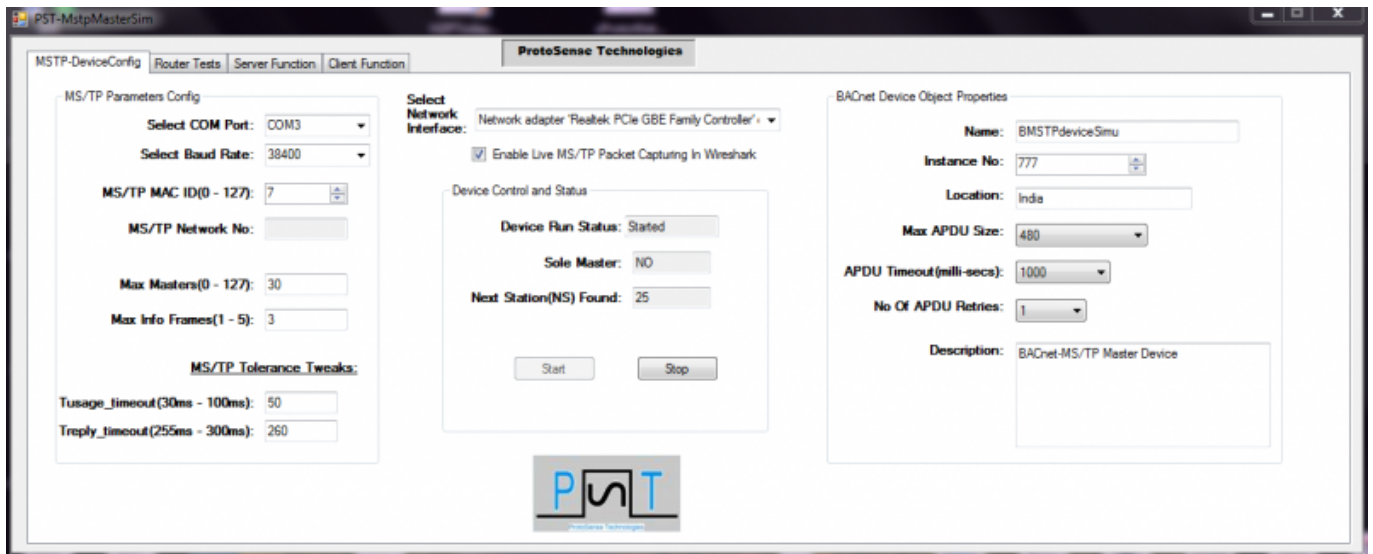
PST-MstpMasterSim

MSTP-DeviceConfig | Router Tests | Server Function | Client Function

ProtoSense Technologies

MS/TP Parameters Config

Select COM Port: COM3

Select Baud Rate: 38400

MS/TP MAC ID(0 - 127): 7

MS/TP Network No:

Max Masters(0 - 127): 30

Max Info Frames(1 - 5): 3

MS/TP Tolerance Tweaks:

Tusage_timeout(30ms - 100ms): 50

Treply_timeout(255ms - 300ms): 260

Select Network Interface: Network adapter 'Realtek PCIe GBE Family Controller' o

Enable Live MS/TP Packet Capturing In Wireshark

Device Control and Status

Device Run Status: Started

Sole Master: NO

Next Station(NS) Found: 25

Start

Stop

PST

ProtoSense Technologies

BACnet Device Object Properties

Name: BMSTPdeviceSimu

Instance No: 777

Location: India

Max APDU Size: 480

APDU Timeout(milli-secs): 1000

No Of APDU Retries: 1

Description: BACnet-MS/TP Master Device